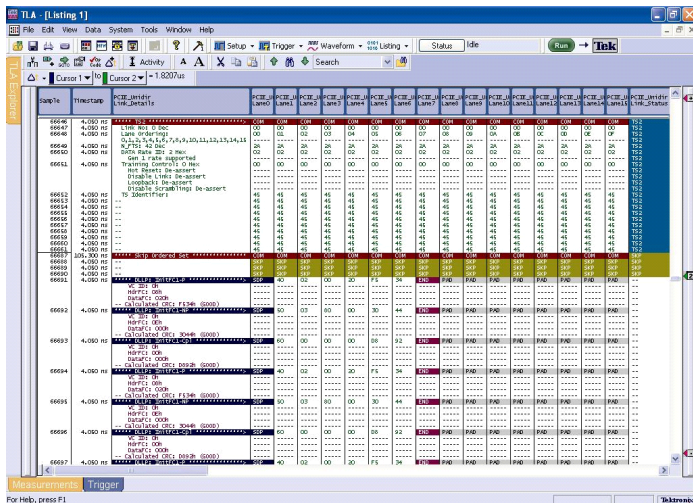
TLA - [Listing 1]

File Edit View Data System Tools Window Help

Activity | Setup | Trigger | Waveform | Listing | Status Idle | Run | Tek

Cursor 1 to Cursor 2 -1.807us

TLA Explorer

| Sample | Timestamp | PCIE_Unidir Link_Details | PCIE_U Lane0 | PCIE_U Lane1 | PCIE_U Lane2 | PCIE_U Lane3 | PCIE_U Lane4 | PCIE_U Lane5 | PCIE_U Lane6 | PCIE_U Lane7 | PCIE_U Lane8 | PCIE_U Lane9 | PCIE_U Lane10 | PCIE_U Lane11 | PCIE_U Lane12 | PCIE_U Lane13 | PCIE_U Lane14 | PCIE_U Lane15 | PCIE_U Link_Status |
|---|---|---|---|---|---|---|---|---|---|---|---|---|---|---|---|---|---|---|---|
| 66646 | 4.050 ns | ***** TS2 ***** | COM | COM | COM | COM | COM | COM | COM | COM | COM | COM | COM | COM | COM | COM | COM | COM | TS2 |
| 66647 | 4.050 ns | Link No: 0 Dec | 00 | 00 | 00 | 00 | 00 | 00 | 00 | 00 | 00 | 00 | 00 | 00 | 00 | 00 | 00 | 00 | TS2 |
| 66648 | 4.050 ns | Lane Orderings: 0,1,2,3,4,5,6,7,8,9,10,11,12,13,14,15 | 00 | 01 | 02 | 03 | 04 | 05 | 06 | 07 | 08 | 09 | 0A | 0B | 0C | 0D | 0E | 0F | TS2 |
| 66649 | 4.050 ns | N_FTS: 42 Dec | 2A | 2A | 2A | 2A | 2A | 2A | 2A | 2A | 2A | 2A | 2A | 2A | 2A | 2A | 2A | 2A | TS2 |
| 66650 | 4.050 ns | Data Rate: 2 Hex Gen 1 rate supported | 02 | 02 | 02 | 02 | 02 | 02 | 02 | 02 | 02 | 02 | 02 | 02 | 02 | 02 | 02 | 02 | TS2 |
| 66651 | 4.050 ns | Training Control: 0 Hex Hot Reset: De-assert Disable Link: De-assert Loopback: De-assert Disable Scrambling: De-assert | 00 | 00 | 00 | 00 | 00 | 00 | 00 | 00 | 00 | 00 | 00 | 00 | 00 | 00 | 00 | 00 | TS2 |
| 66652 | 4.050 ns | TS Identifiers | 45 | 45 | 45 | 45 | 45 | 45 | 45 | 45 | 45 | 45 | 45 | 45 | 45 | 45 | 45 | 45 | TS2 |
| 66653 | 4.050 ns | -- | 45 | 45 | 45 | 45 | 45 | 45 | 45 | 45 | 45 | 45 | 45 | 45 | 45 | 45 | 45 | 45 | TS2 |
| 66654 | 4.050 ns | -- | 45 | 45 | 45 | 45 | 45 | 45 | 45 | 45 | 45 | 45 | 45 | 45 | 45 | 45 | 45 | 45 | TS2 |
| 66655 | 4.050 ns | -- | 45 | 45 | 45 | 45 | 45 | 45 | 45 | 45 | 45 | 45 | 45 | 45 | 45 | 45 | 45 | 45 | TS2 |
| 66656 | 4.050 ns | -- | 45 | 45 | 45 | 45 | 45 | 45 | 45 | 45 | 45 | 45 | 45 | 45 | 45 | 45 | 45 | 45 | TS2 |
| 66657 | 4.050 ns | -- | 45 | 45 | 45 | 45 | 45 | 45 | 45 | 45 | 45 | 45 | 45 | 45 | 45 | 45 | 45 | 45 | TS2 |
| 66658 | 4.050 ns | -- | 45 | 45 | 45 | 45 | 45 | 45 | 45 | 45 | 45 | 45 | 45 | 45 | 45 | 45 | 45 | 45 | TS2 |
| 66659 | 4.050 ns | -- | 45 | 45 | 45 | 45 | 45 | 45 | 45 | 45 | 45 | 45 | 45 | 45 | 45 | 45 | 45 | 45 | TS2 |
| 66660 | 4.050 ns | -- | 45 | 45 | 45 | 45 | 45 | 45 | 45 | 45 | 45 | 45 | 45 | 45 | 45 | 45 | 45 | 45 | TS2 |
| 66661 | 4.050 ns | -- | 45 | 45 | 45 | 45 | 45 | 45 | 45 | 45 | 45 | 45 | 45 | 45 | 45 | 45 | 45 | 45 | TS2 |
| 66687 | 106.300 ns | ***** Skip Ordered Set ***** | COM | COM | COM | COM | COM | COM | COM | COM | COM | COM | COM | COM | COM | COM | COM | COM | SKP |
| 66688 | 4.050 ns | -- | SKP | SKP | SKP | SKP | SKP | SKP | SKP | SKP | SKP | SKP | SKP | SKP | SKP | SKP | SKP | SKP | SKP |
| 66689 | 4.050 ns | -- | SKP | SKP | SKP | SKP | SKP | SKP | SKP | SKP | SKP | SKP | SKP | SKP | SKP | SKP | SKP | SKP | SKP |
| 66690 | 4.050 ns | -- | SKP | SKP | SKP | SKP | SKP | SKP | SKP | SKP | SKP | SKP | SKP | SKP | SKP | SKP | SKP | SKP | SKP |
| 66691 | 4.050 ns | ***** DLLP: InitFC1-P ***** VC ID: 0H HdrFC: 00H DataFC: 000H -- Calculated CRC: F534h (GOOD) | SDP | 40 | 02 | 00 | 20 | F5 | 34 | END | PAD | PAD | PAD | PAD | PAD | PAD | PAD | PAD | -- |
| 66692 | 4.050 ns | ***** DLLP: InitFC1-NP ***** VC ID: 0H HdrFC: 00H DataFC: 000H -- Calculated CRC: 3044h (GOOD) | SDP | 50 | 03 | 80 | 00 | 30 | 44 | END | PAD | PAD | PAD | PAD | PAD | PAD | PAD | PAD | -- |
| 66693 | 4.050 ns | ***** DLLP: InitFC1-Cpl ***** VC ID: 0H HdrFC: 00H DataFC: 000H -- Calculated CRC: D892h (GOOD) | SDP | 60 | 00 | 00 | 00 | D8 | 92 | END | PAD | PAD | PAD | PAD | PAD | PAD | PAD | PAD | -- |
| 66694 | 4.050 ns | ***** DLLP: InitFC1-P ***** VC ID: 0H HdrFC: 00H DataFC: 000H -- Calculated CRC: F534h (GOOD) | SDP | 40 | 02 | 00 | 20 | F5 | 34 | END | PAD | PAD | PAD | PAD | PAD | PAD | PAD | PAD | -- |
| 66695 | 4.050 ns | ***** DLLP: InitFC1-NP ***** VC ID: 0H HdrFC: 00H DataFC: 000H -- Calculated CRC: 3044h (GOOD) | SDP | 50 | 03 | 80 | 00 | 30 | 44 | END | PAD | PAD | PAD | PAD | PAD | PAD | PAD | PAD | -- |
| 66696 | 4.050 ns | ***** DLLP: InitFC1-Cpl ***** VC ID: 0H HdrFC: 00H DataFC: 000H -- Calculated CRC: D892h (GOOD) | SDP | 60 | 00 | 00 | 00 | D8 | 92 | END | PAD | PAD | PAD | PAD | PAD | PAD | PAD | PAD | -- |
| 66697 | 4.050 ns | ***** DLLP: InitFC1-P ***** | SDP | 40 | 02 | 00 | 20 | F5 | 34 | END | PAD | PAD | PAD | PAD | PAD | PAD | PAD | PAD | -- |

Measurements Trigger

For Help, press F1

Tektronix